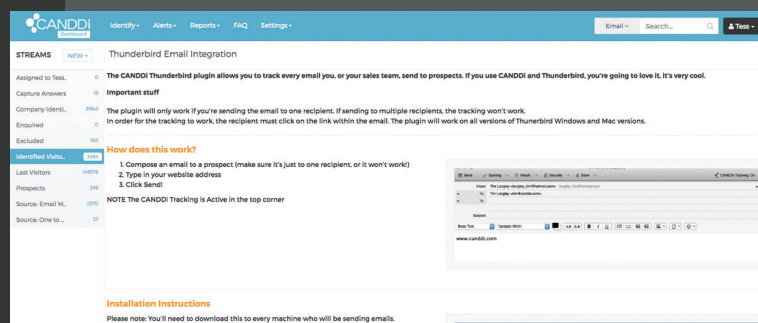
CANDDi Dashboard

Identify▾ Alerts▾ Reports▾ FAQ Settings▾

Email▾ Search...

Tess▾

STREAMS NEW+

Assigned to Tess. 0
Capture Answers 16
Company Identi... 3964
Enquired 0
Excluded 553
Identified Visito... 3484
Last Visitors 146576
Prospects 599
Source: Email M... 2370
Source: One to ... 37

Thunderbird Email Integration

The CANDDi Thunderbird plugin allows you to track every email you, or your sales team, send to prospects. If you use CANDDi and Thunderbird, you're going to love it, it's very cool.

Important stuff

The plugin will only work if you're sending the email to one recipient. If sending to multiple recipients, the tracking won't work.
In order for the tracking to work, the recipient must click on the link within the email. The plugin will work on all versions of Thunerbird Windows and Mac versions.

How does this work?

1. Compose an email to a prospect (make sure it's just to one recipient, or it won't work!)
2. Type in your website address
3. Click Send!

NOTE The CANDDi Tracking is Active in the top corner

Send Spelling Attach Security Save CANDDi Tracking On
From: Tim Langley
To: Tim Langley
Subject:
Body Text Variable Width
www.canddi.com

Installation Instructions

Please note: You'll need to download this to every machine who will be sending emails.